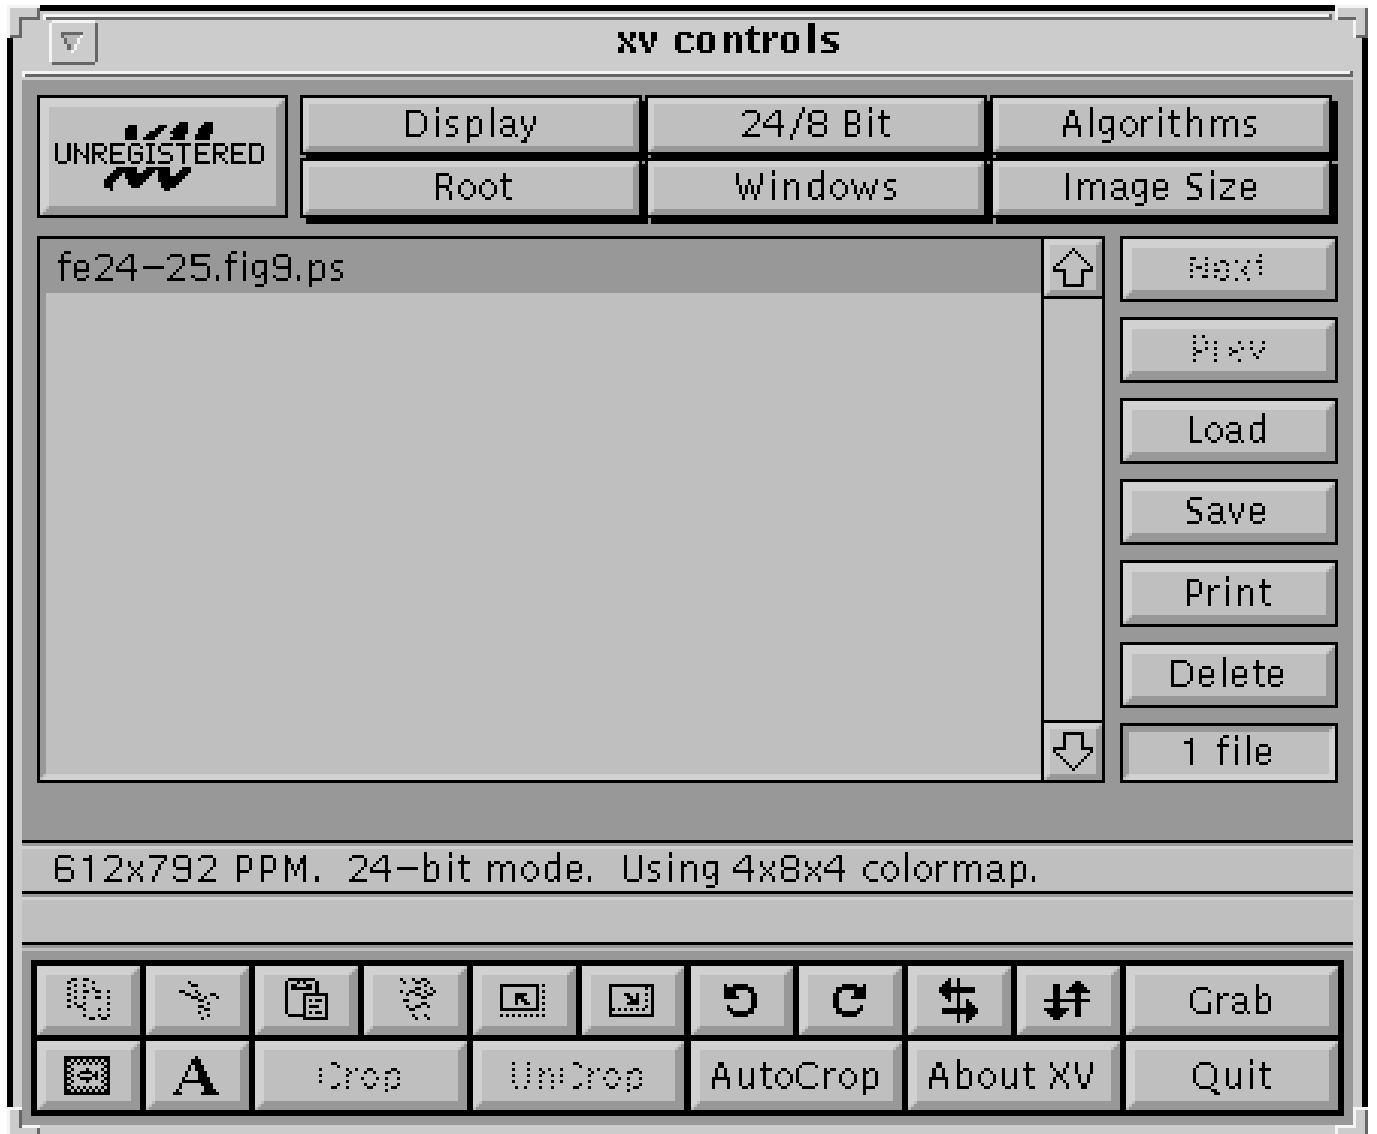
xv controls

UNREGISTERED

Display

24/8 Bit

Algorithms

Root

Windows

Image Size

fe24-25.fig9.ps

Next

Prev

Load

Save

Print

Delete

1 file

612x792 PPM. 24-bit mode. Using 4x8x4 colormap.

Grab

A

Crop

UnCrop

AutoCrop

About XV

Quit